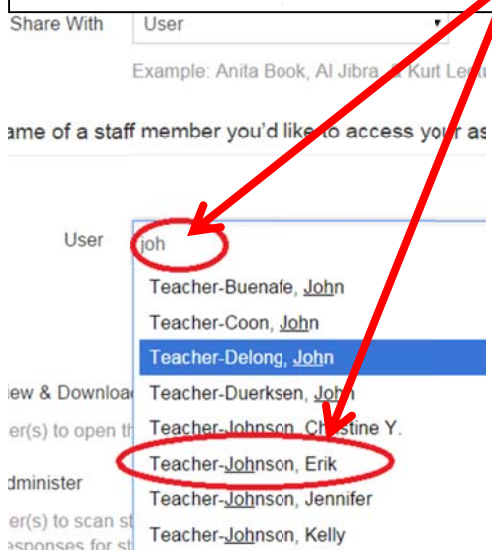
Share With User

Example: Anita Book, Al Jibra, & Kurt Le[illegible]

ame of a staff member you'd like to access your as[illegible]

User joh

Teacher-Buenafe, John
Teacher-Coon, John
Teacher-Delong, John
Teacher-Duerksen, John
Teacher-Johnson, Christine Y.
Teacher-Johnson, Erik
Teacher-Johnson, Jennifer
Teacher-Johnson, Kelly

iew & Downloa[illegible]
er(s) to open th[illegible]

dminister
er(s) to scan st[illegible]
esponses for st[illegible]